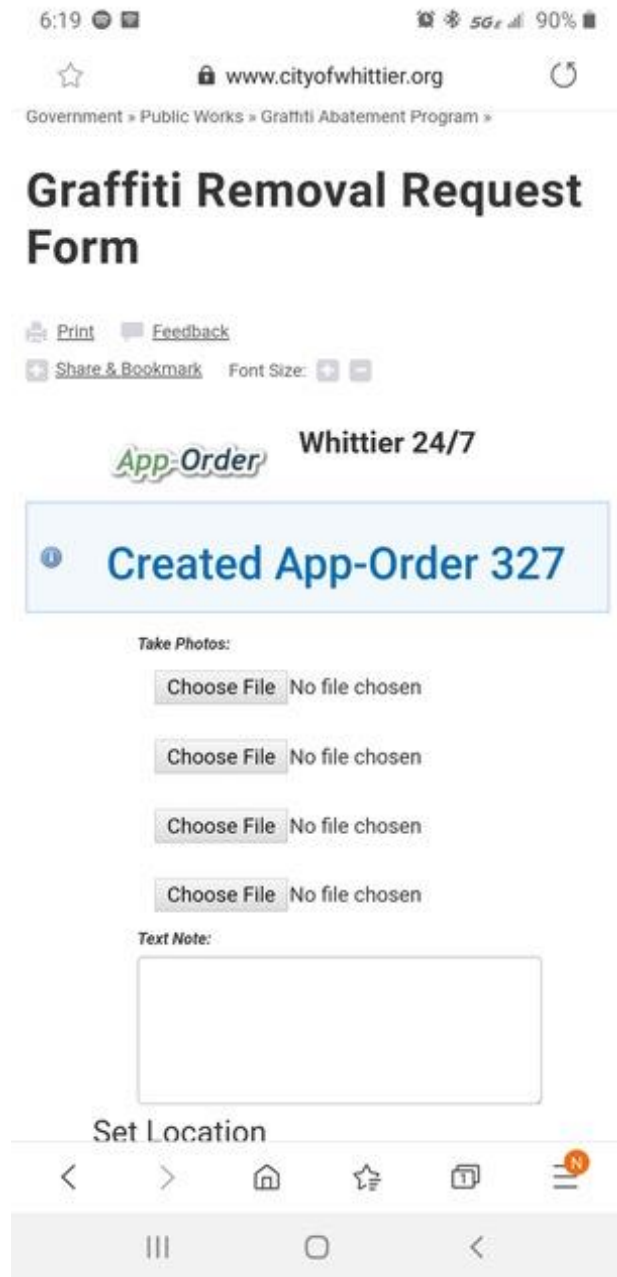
6:19

5G 90%

www.cityofwhittier.org

Government » Public Works » Graffiti Abatement Program »

Graffiti Removal Request Form

Print Feedback

Share & Bookmark Font Size:

App-Order Whittier 24/7

Created App-Order 327

Take Photos:

Choose File No file chosen

Choose File No file chosen

Choose File No file chosen

Choose File No file chosen

Text Note:

Set Location

N